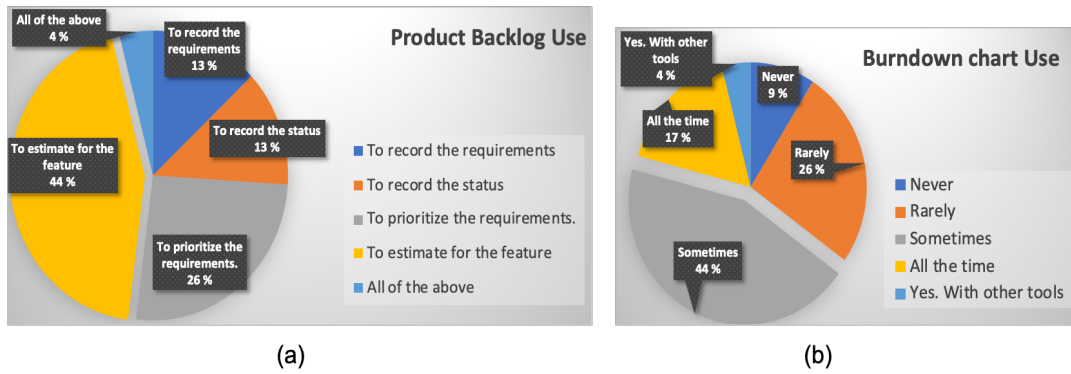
Product Backlog Use

All of the above
4 %

To record the requirements
13 %

To record the status
13 %

To estimate for the feature
44 %

To prioritize the requirements.
26 %

To record the requirements
To record the status
To prioritize the requirements.
To estimate for the feature
All of the above

(a)

Burndown chart Use

Yes. With other tools
4 %

Never
9 %

All the time
17 %

Rarely
26 %

Sometimes
44 %

Never
Rarely
Sometimes
All the time
Yes. With other tools

(b)